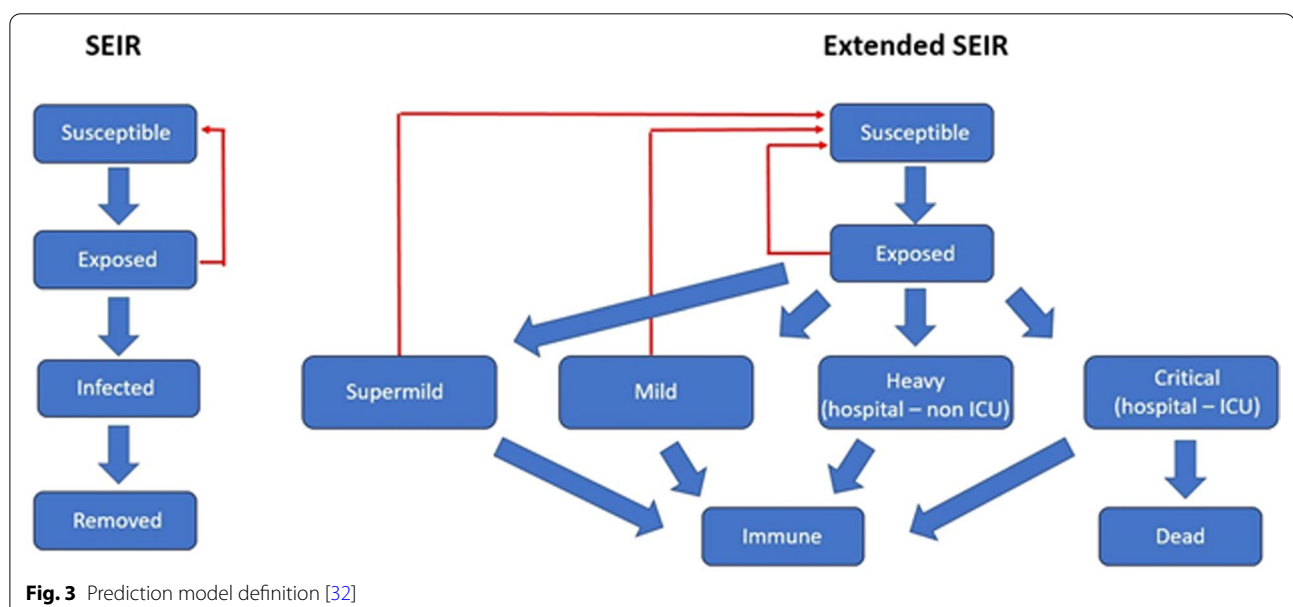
SEIR

Susceptible

Exposed

Infected

Removed

Extended SEIR

Susceptible

Exposed

Supermild

Mild

Heavy (hospital – non ICU)

Critical (hospital – ICU)

Immune

Dead

**Fig. 3** Prediction model definition [32]